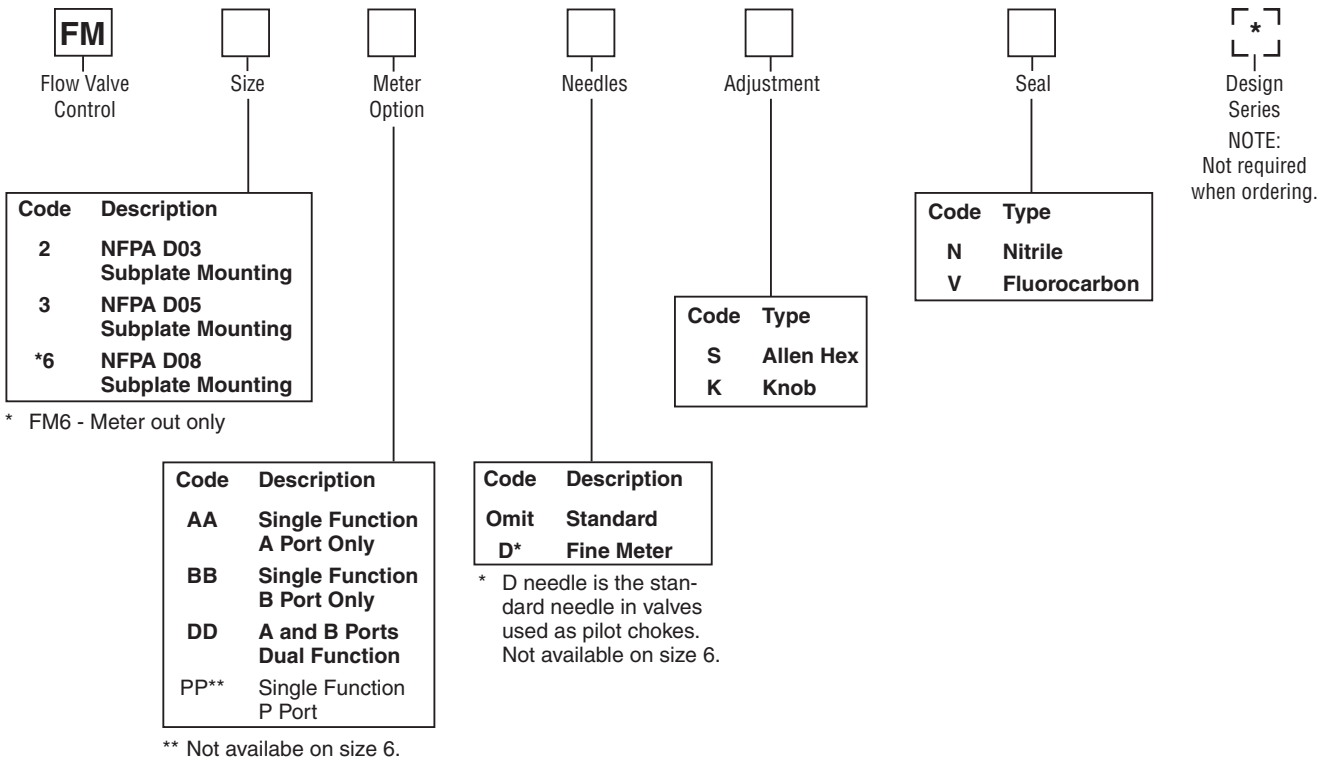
FM
Flow Valve Control

Size

Meter Option

Needles

Adjustment

Seal

*
Design Series
NOTE: Not required when ordering.

| Code | Description |
|---|---|
| 2 | NFPA D03 Subplate Mounting |
| 3 | NFPA D05 Subplate Mounting |
| *6 | NFPA D08 Subplate Mounting |

* FM6 - Meter out only

| Code | Type |
|---|---|
| N | Nitrile |
| V | Fluorocarbon |

| Code | Type |
|---|---|
| S | Allen Hex |
| K | Knob |

| Code | Description |
|---|---|
| AA | Single Function A Port Only |
| BB | Single Function B Port Only |
| DD | A and B Ports Dual Function |
| PP** | Single Function P Port |

** Not availabe on size 6.

| Code | Description |
|---|---|
| Omit | Standard |
| D* | Fine Meter |

* D needle is the standard needle in valves used as pilot chokes. Not available on size 6.